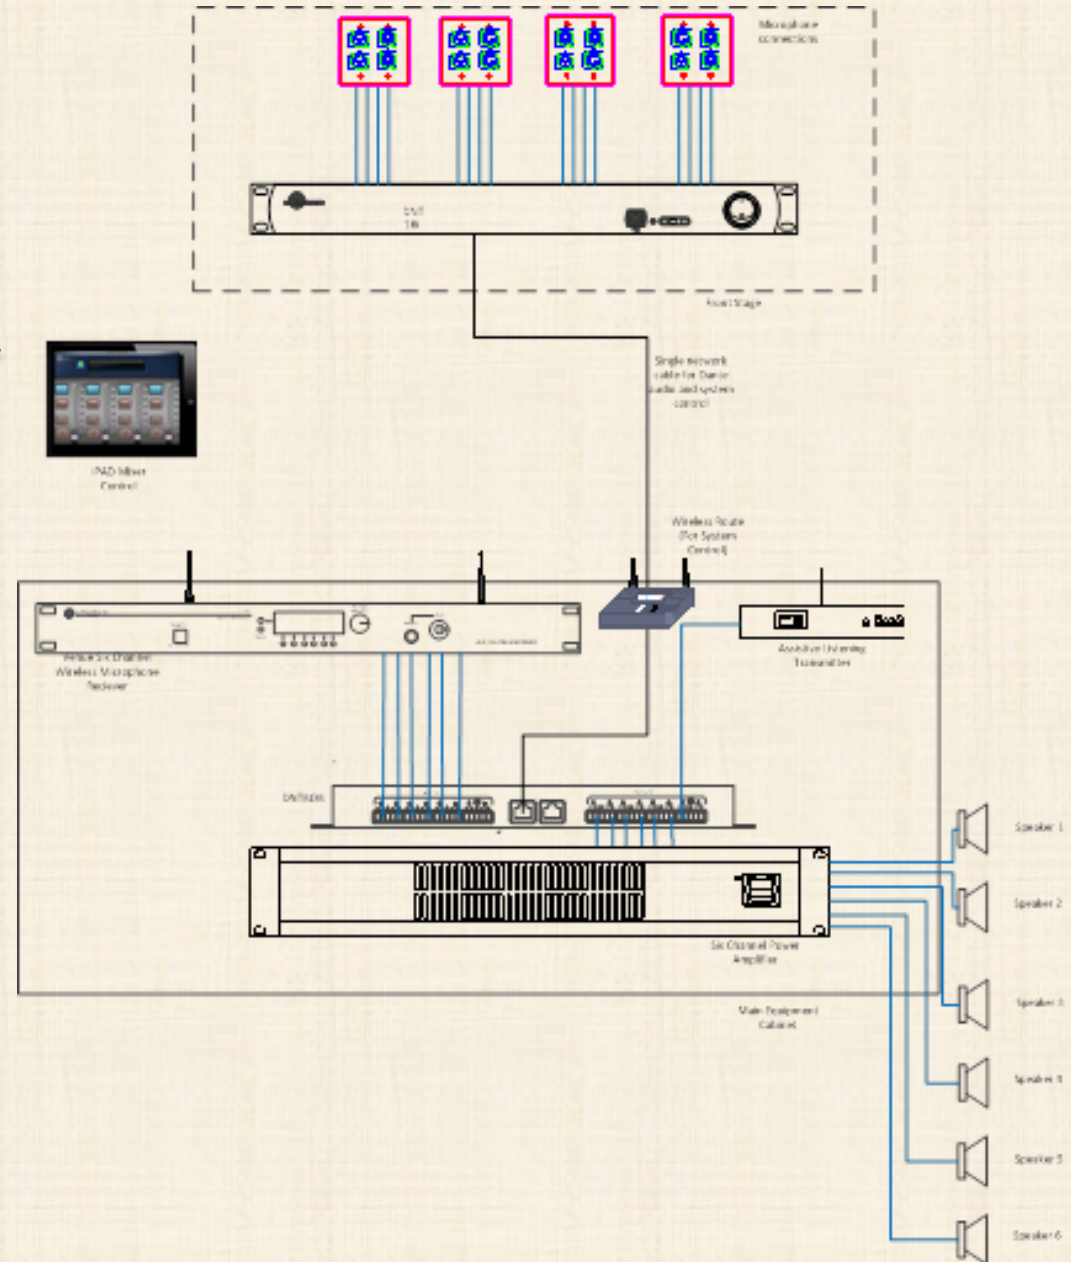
Microphone connections

DNT 16

Front Stage

Single network cable for Dante audio and system control

IPAD Mixer Control

Wireless Router (For System Control)

Venue Six Channel Wireless Microphone Receiver

Assistive Listening Transmitter

DA/Rapio

Six Channel Power Amplifier

Main Equipment Cabinet

Speaker 1

Speaker 2

Speaker 3

Speaker 4

Speaker 5

Speaker 6